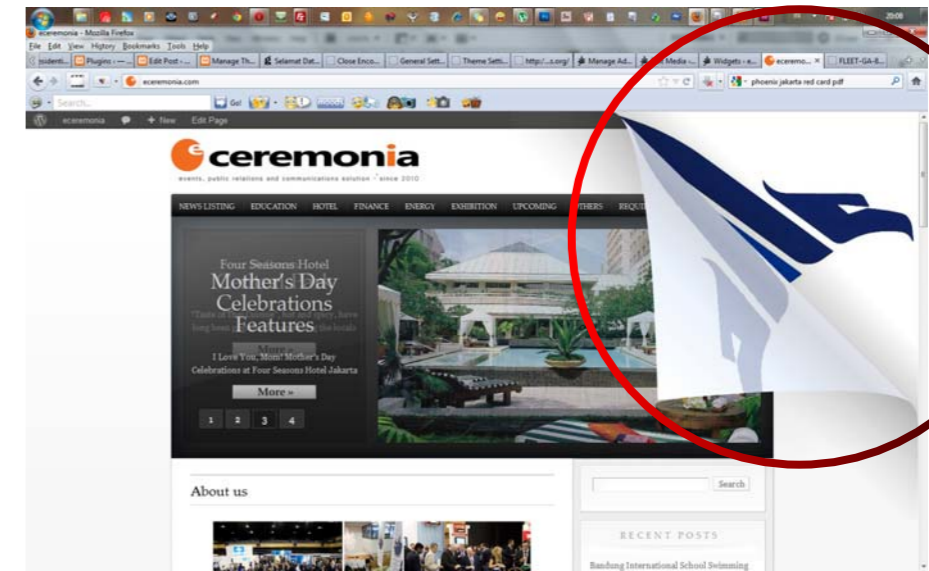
ceremonia - Mozilla Firefox
File Edit View History Bookmarks Tools Help
Plugins Edit Post Manage Th... Selamat Dat... Close Enco... General Sett... Theme Setti... http://...s.org/ Manage Ad... Media Widgets ceremo... FLEET-GA-B...
ceremonia.com
phoenix jakarta red card pdf
Search
ceremonia + New Edit Page

ceremonia
events, public relations and communications solution since 2010

NEWS LISTING EDUCATION HOTEL FINANCE ENERGY EXHIBITION UPCOMING OTHERS REQU

Four Seasons Hotel
Mother's Day Celebrations Features
More »
I Love You, Mom! Mother's Day Celebrations at Four Seasons Hotel Jakarta
More »
1 2 3 4

About us

Search

RECENT POSTS
Bandung International School Swimming